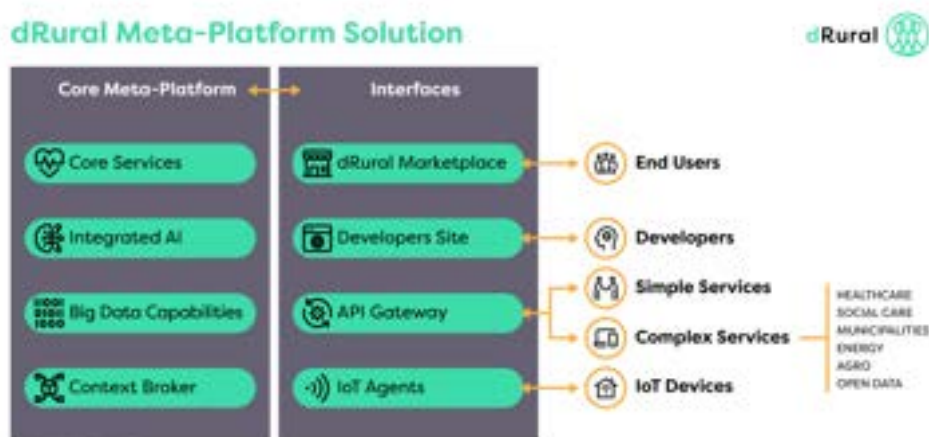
dRural Meta-Platform Solution

dRural

Core Meta-Platform

Interfaces

Core Services

Integrated AI

Big Data Capabilities

Context Broker

dRural Marketplace

Developers Site

API Gateway

IoT Agents

End Users

Developers

Simple Services

Complex Services

IoT Devices

HEALTHCARE
SOCIAL CARE
MUNICIPALITIES
ENERGY
AGRO
OPEN DATA